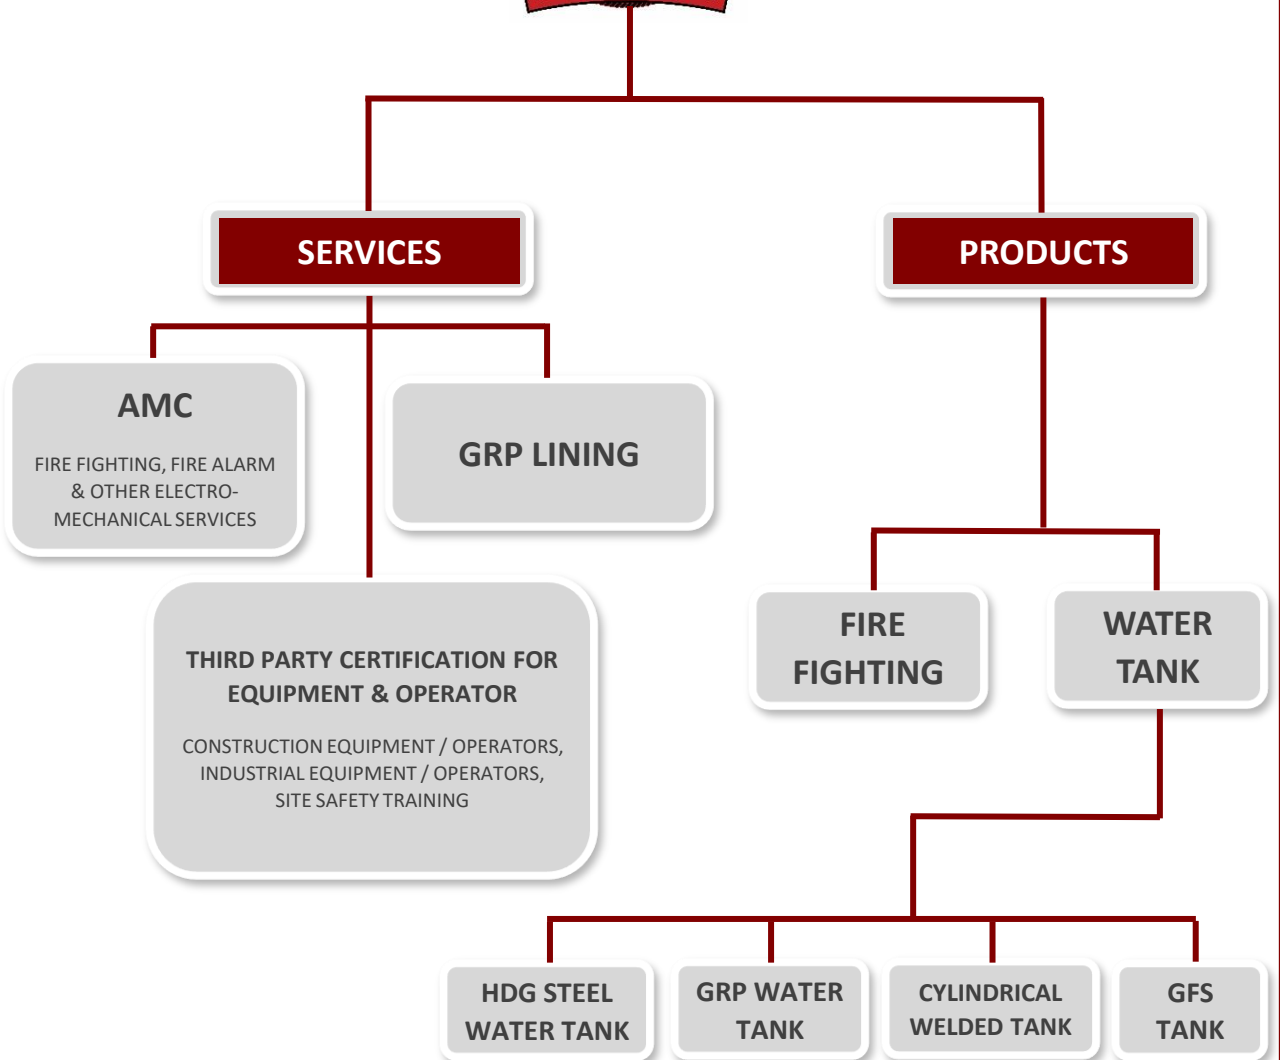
SERVICES

PRODUCTS

AMC

FIRE FIGHTING, FIRE ALARM & OTHER ELECTRO-MECHANICAL SERVICES

GRP LINING

THIRD PARTY CERTIFICATION FOR EQUIPMENT & OPERATOR

CONSTRUCTION EQUIPMENT / OPERATORS, INDUSTRIAL EQUIPMENT / OPERATORS, SITE SAFETY TRAINING

FIRE FIGHTING

WATER TANK

HDG STEEL WATER TANK

GRP WATER TANK

CYLINDRICAL WELDED TANK

GFS TANK